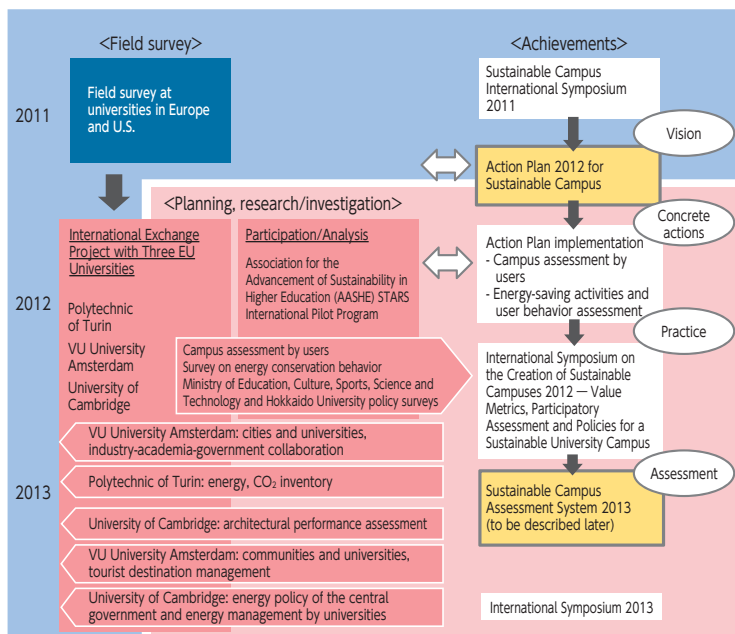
<Field survey>

<Achievements>

2011

Field survey at universities in Europe and U.S.

Sustainable Campus International Symposium 2011

Vision

Action Plan 2012 for Sustainable Campus

<Planning, research/investigation>

Concrete actions

International Exchange Project with Three EU Universities

Participation/Analysis

Association for the Advancement of Sustainability in Higher Education (AASHE) STARS International Pilot Program

Action Plan implementation
- Campus assessment by users
- Energy-saving activities and user behavior assessment

2012

Polytechnic of Turin

VU University Amsterdam

University of Cambridge

Practice

Campus assessment by users
Survey on energy conservation behavior
Ministry of Education, Culture, Sports, Science and Technology and Hokkaido University policy surveys

International Symposium on the Creation of Sustainable Campuses 2012 — Value Metrics, Participatory Assessment and Policies for a Sustainable University Campus

VU University Amsterdam: cities and universities, industry-academia-government collaboration

Assessment

2013

Polytechnic of Turin: energy, $CO_2$ inventory

Sustainable Campus Assessment System 2013 (to be described later)

University of Cambridge: architectural performance assessment

VU University Amsterdam: communities and universities, tourist destination management

University of Cambridge: energy policy of the central government and energy management by universities

International Symposium 2013